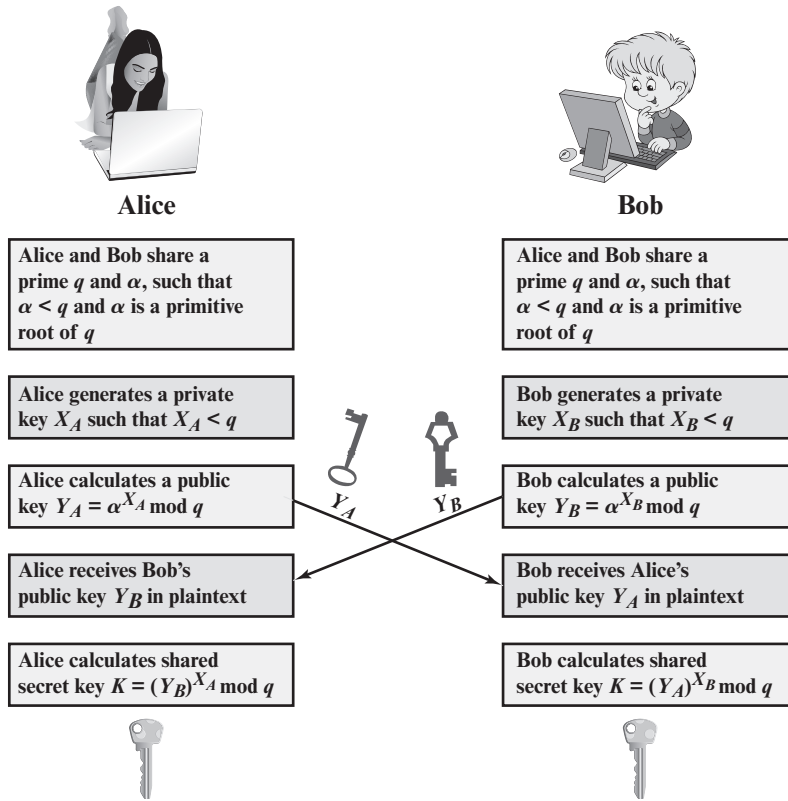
Alice

Bob

Alice and Bob share a prime $q$ and $\alpha$, such that $\alpha < q$ and $\alpha$ is a primitive root of $q$

Alice and Bob share a prime $q$ and $\alpha$, such that $\alpha < q$ and $\alpha$ is a primitive root of $q$

Alice generates a private key $X_A$ such that $X_A < q$

Bob generates a private key $X_B$ such that $X_B < q$

Alice calculates a public key $Y_A = \alpha^{X_A} \bmod q$

$Y_A$

$Y_B$

Bob calculates a public key $Y_B = \alpha^{X_B} \bmod q$

Alice receives Bob's public key $Y_B$ in plaintext

Bob receives Alice's public key $Y_A$ in plaintext

Alice calculates shared secret key $K = (Y_B)^{X_A} \bmod q$

Bob calculates shared secret key $K = (Y_A)^{X_B} \bmod q$